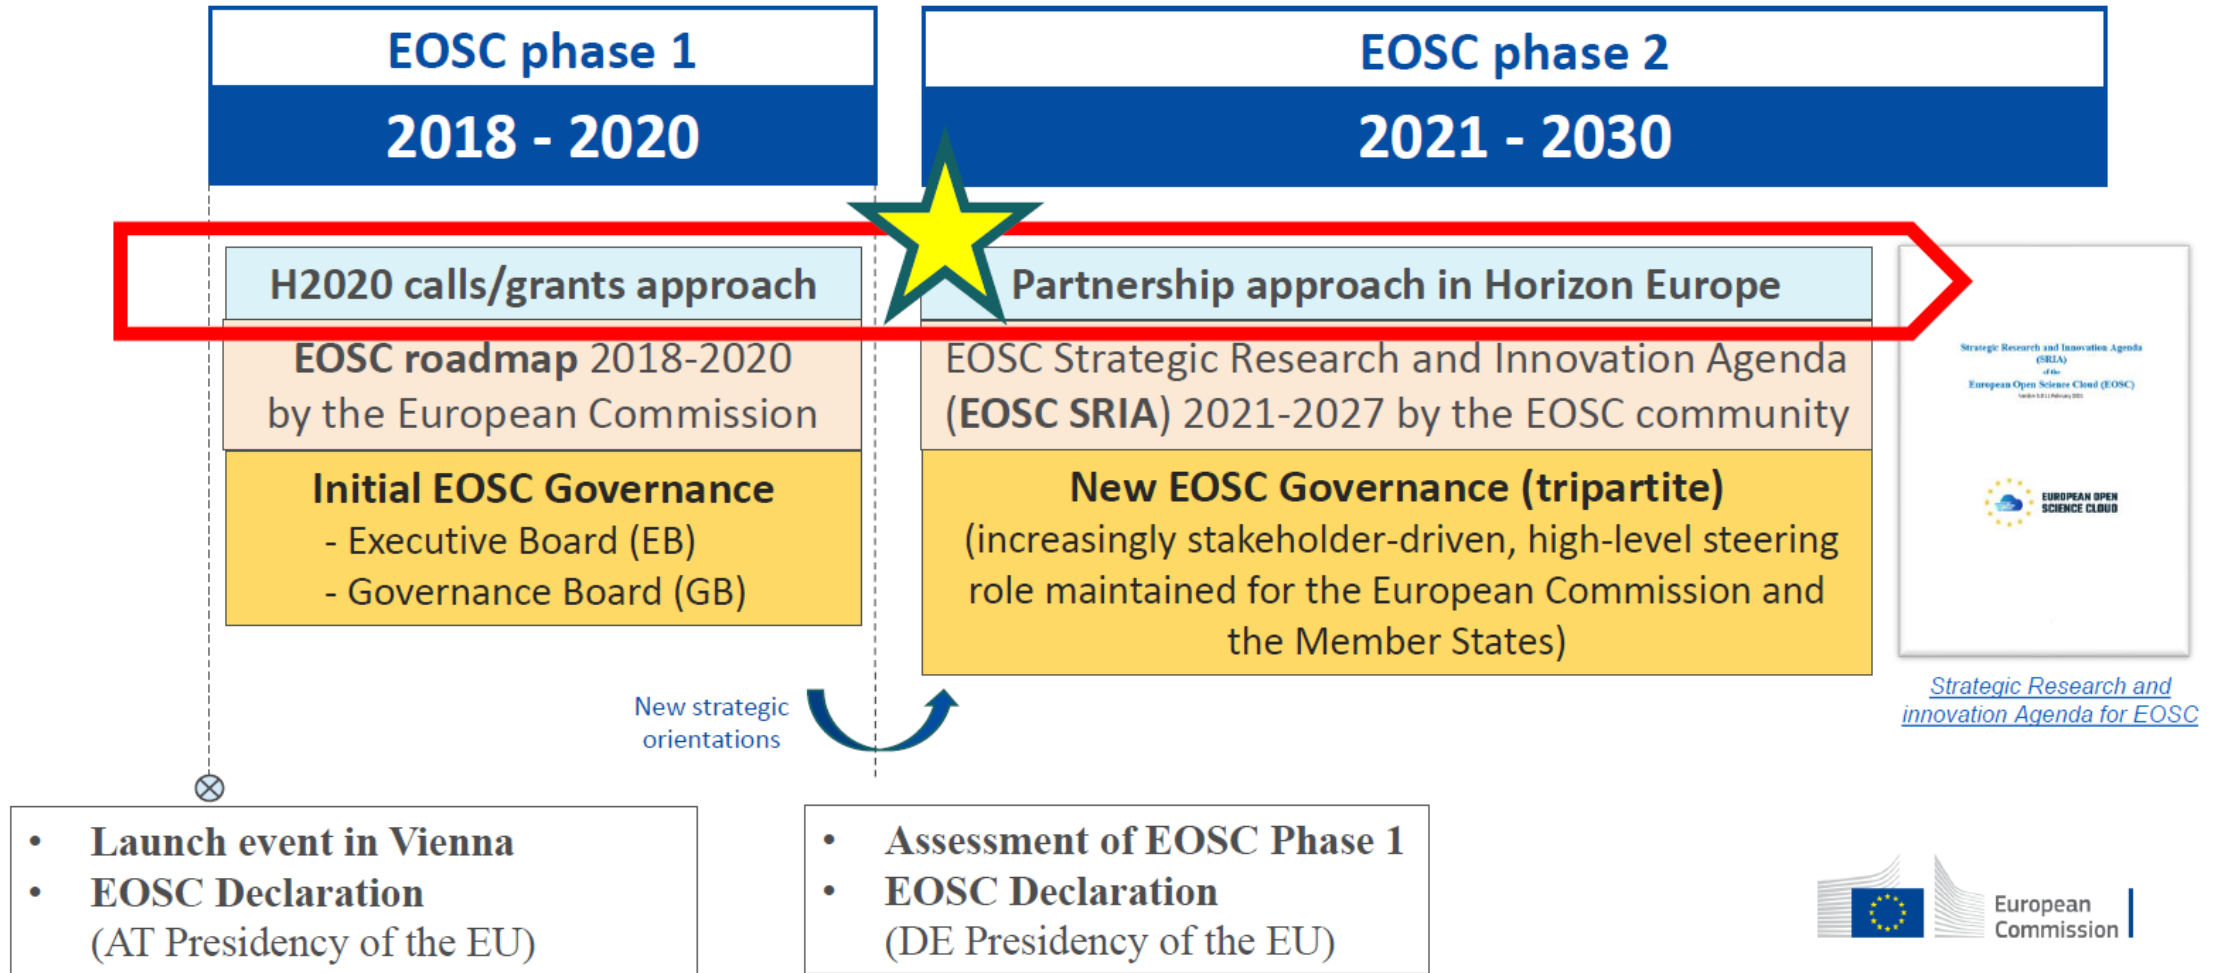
EOSC phase 1

2018 - 2020

EOSC phase 2

2021 - 2030

H2020 calls/grants approach

Partnership approach in Horizon Europe

EOSC roadmap 2018-2020 by the European Commission

EOSC Strategic Research and Innovation Agenda (EOSC SRIA) 2021-2027 by the EOSC community

Initial EOSC Governance
- Executive Board (EB)
- Governance Board (GB)

New EOSC Governance (tripartite)
(increasingly stakeholder-driven, high-level steering role maintained for the European Commission and the Member States)

Strategic Research and Innovation Agenda (SRIA) of the European Open Science Cloud (EOSC)

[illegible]

EUROPEAN OPEN SCIENCE CLOUD

Strategic Research and innovation Agenda for EOSC

New strategic orientations

• Launch event in Vienna
• EOSC Declaration
(AT Presidency of the EU)

• Assessment of EOSC Phase 1
• EOSC Declaration
(DE Presidency of the EU)

European Commission